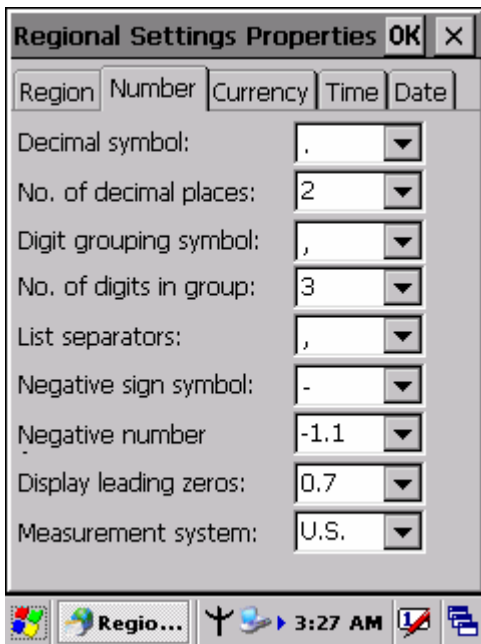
Regional Settings Properties OK ×

Region Number Currency Time Date

Decimal symbol: .

No. of decimal places: 2

Digit grouping symbol: ,

No. of digits in group: 3

List separators: ,

Negative sign symbol: -

Negative number -1.1

Display leading zeros: 0.7

Measurement system: U.S.

Regio... 3:27 AM